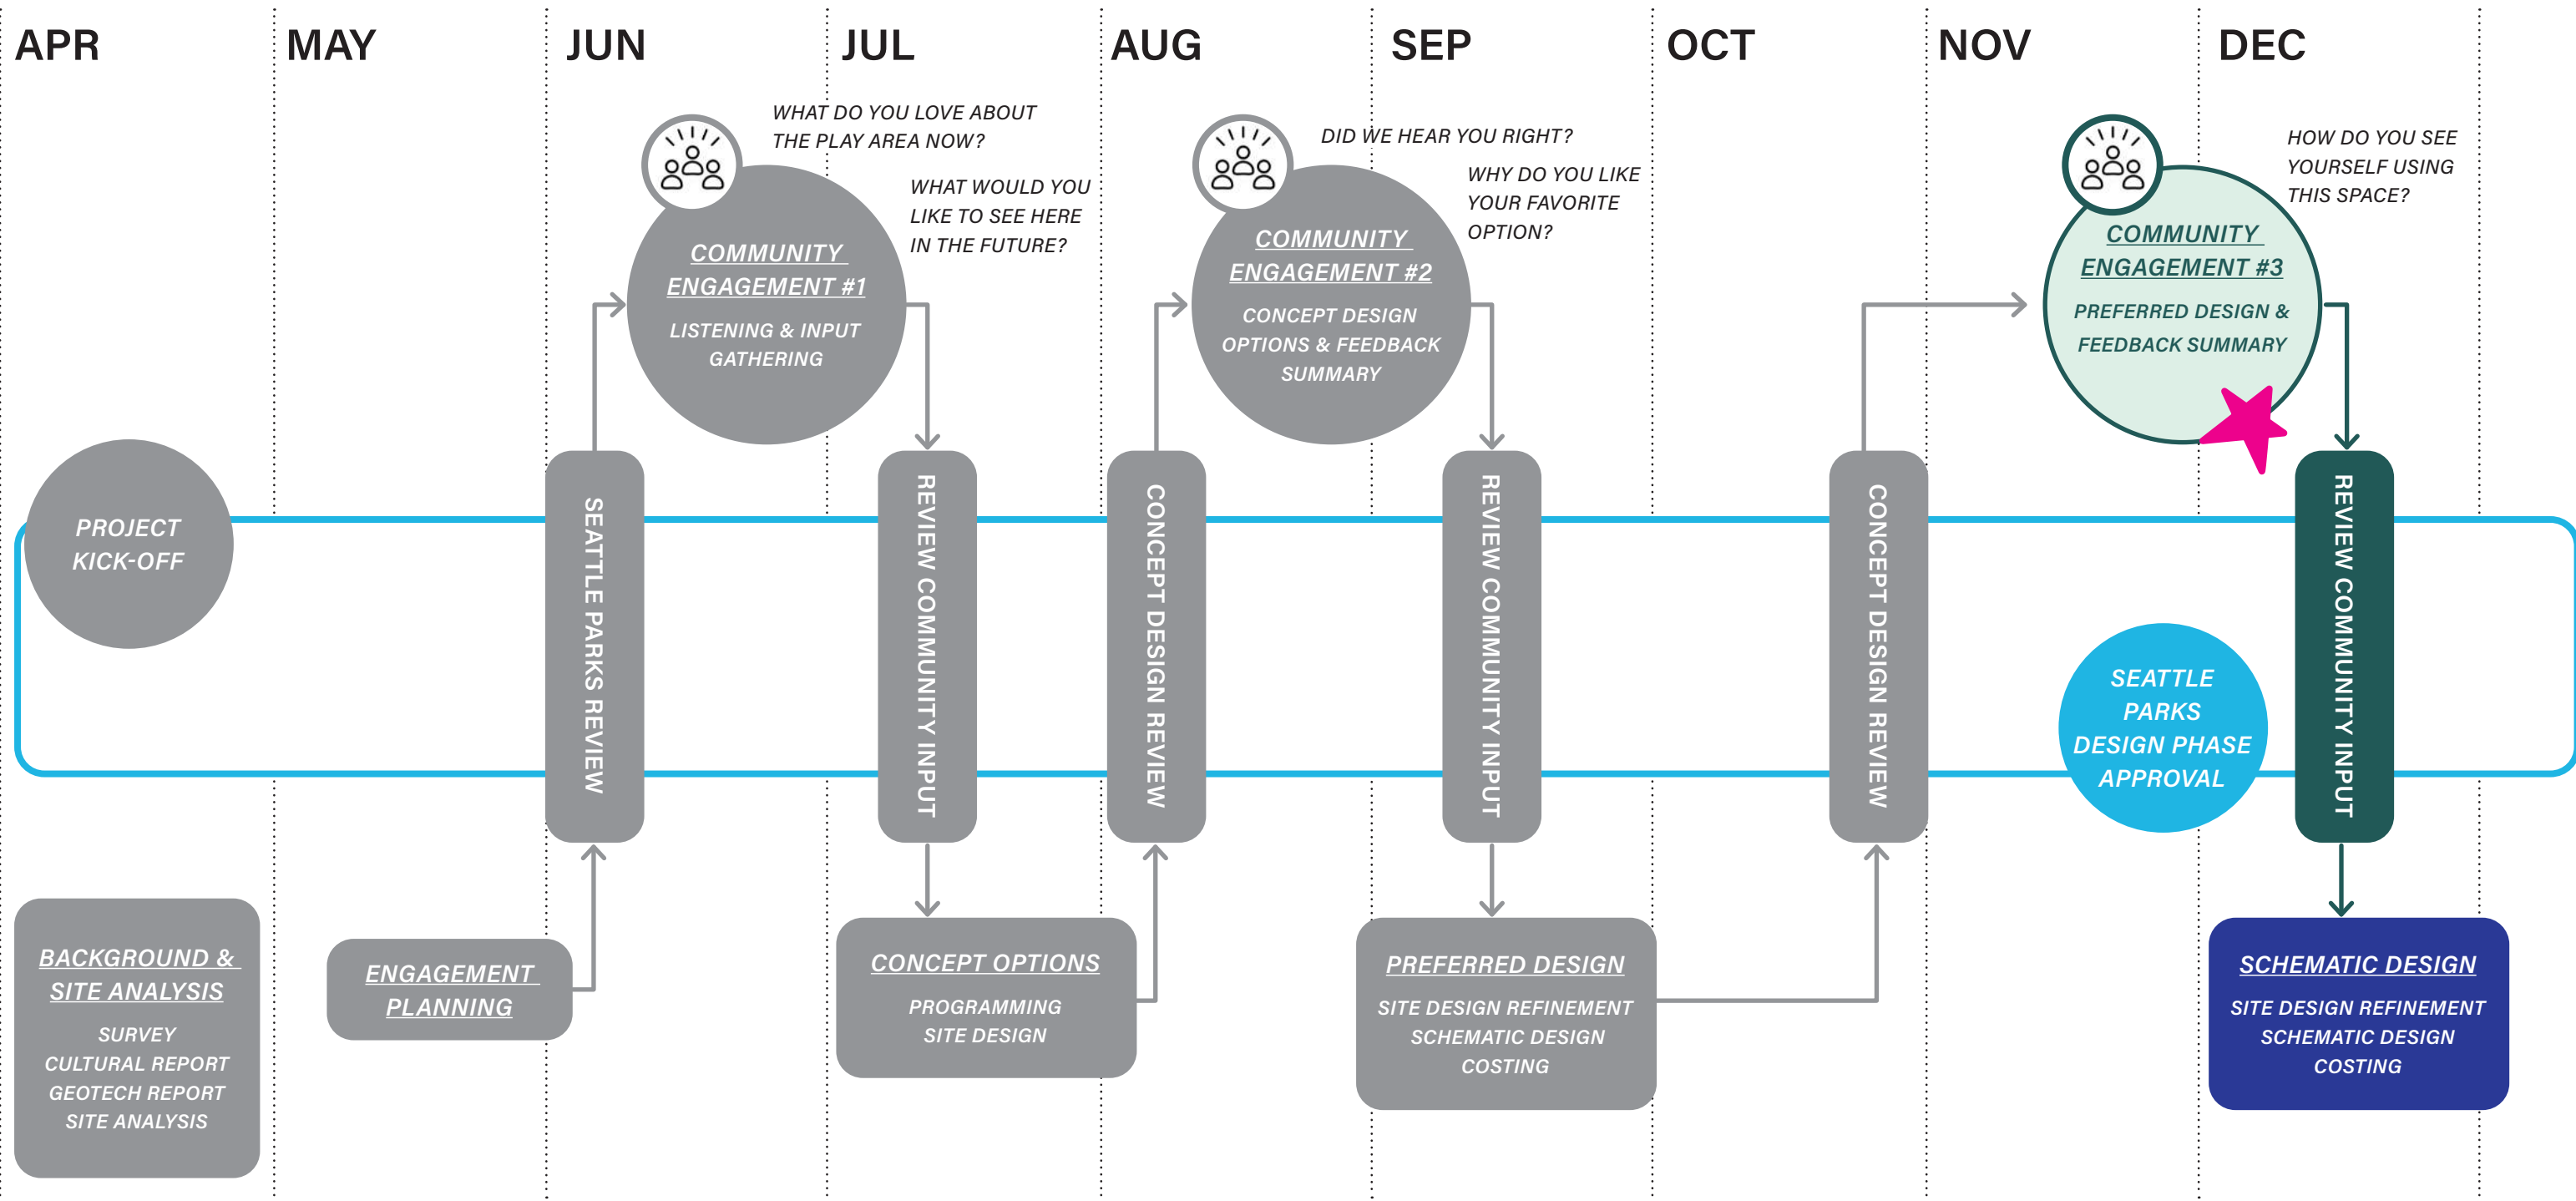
APR MAY JUN JUL AUG SEP OCT NOV DEC

WHAT DO YOU LOVE ABOUT THE PLAY AREA NOW?

WHAT WOULD YOU LIKE TO SEE HERE IN THE FUTURE?

COMMUNITY ENGAGEMENT #1

LISTENING & INPUT GATHERING

DID WE HEAR YOU RIGHT?

WHY DO YOU LIKE YOUR FAVORITE OPTION?

COMMUNITY ENGAGEMENT #2

CONCEPT DESIGN OPTIONS & FEEDBACK SUMMARY

HOW DO YOU SEE YOURSELF USING THIS SPACE?

COMMUNITY ENGAGEMENT #3

PREFERRED DESIGN & FEEDBACK SUMMARY

PROJECT KICK-OFF

SEATTLE PARKS REVIEW

REVIEW COMMUNITY INPUT

CONCEPT DESIGN REVIEW

REVIEW COMMUNITY INPUT

CONCEPT DESIGN REVIEW

SEATTLE PARKS DESIGN PHASE APPROVAL

REVIEW COMMUNITY INPUT

BACKGROUND & SITE ANALYSIS

SURVEY
CULTURAL REPORT
GEOTECH REPORT
SITE ANALYSIS

ENGAGEMENT PLANNING

CONCEPT OPTIONS

PROGRAMMING
SITE DESIGN

PREFERRED DESIGN

SITE DESIGN REFINEMENT
SCHEMATIC DESIGN
COSTING

SCHEMATIC DESIGN

SITE DESIGN REFINEMENT
SCHEMATIC DESIGN
COSTING